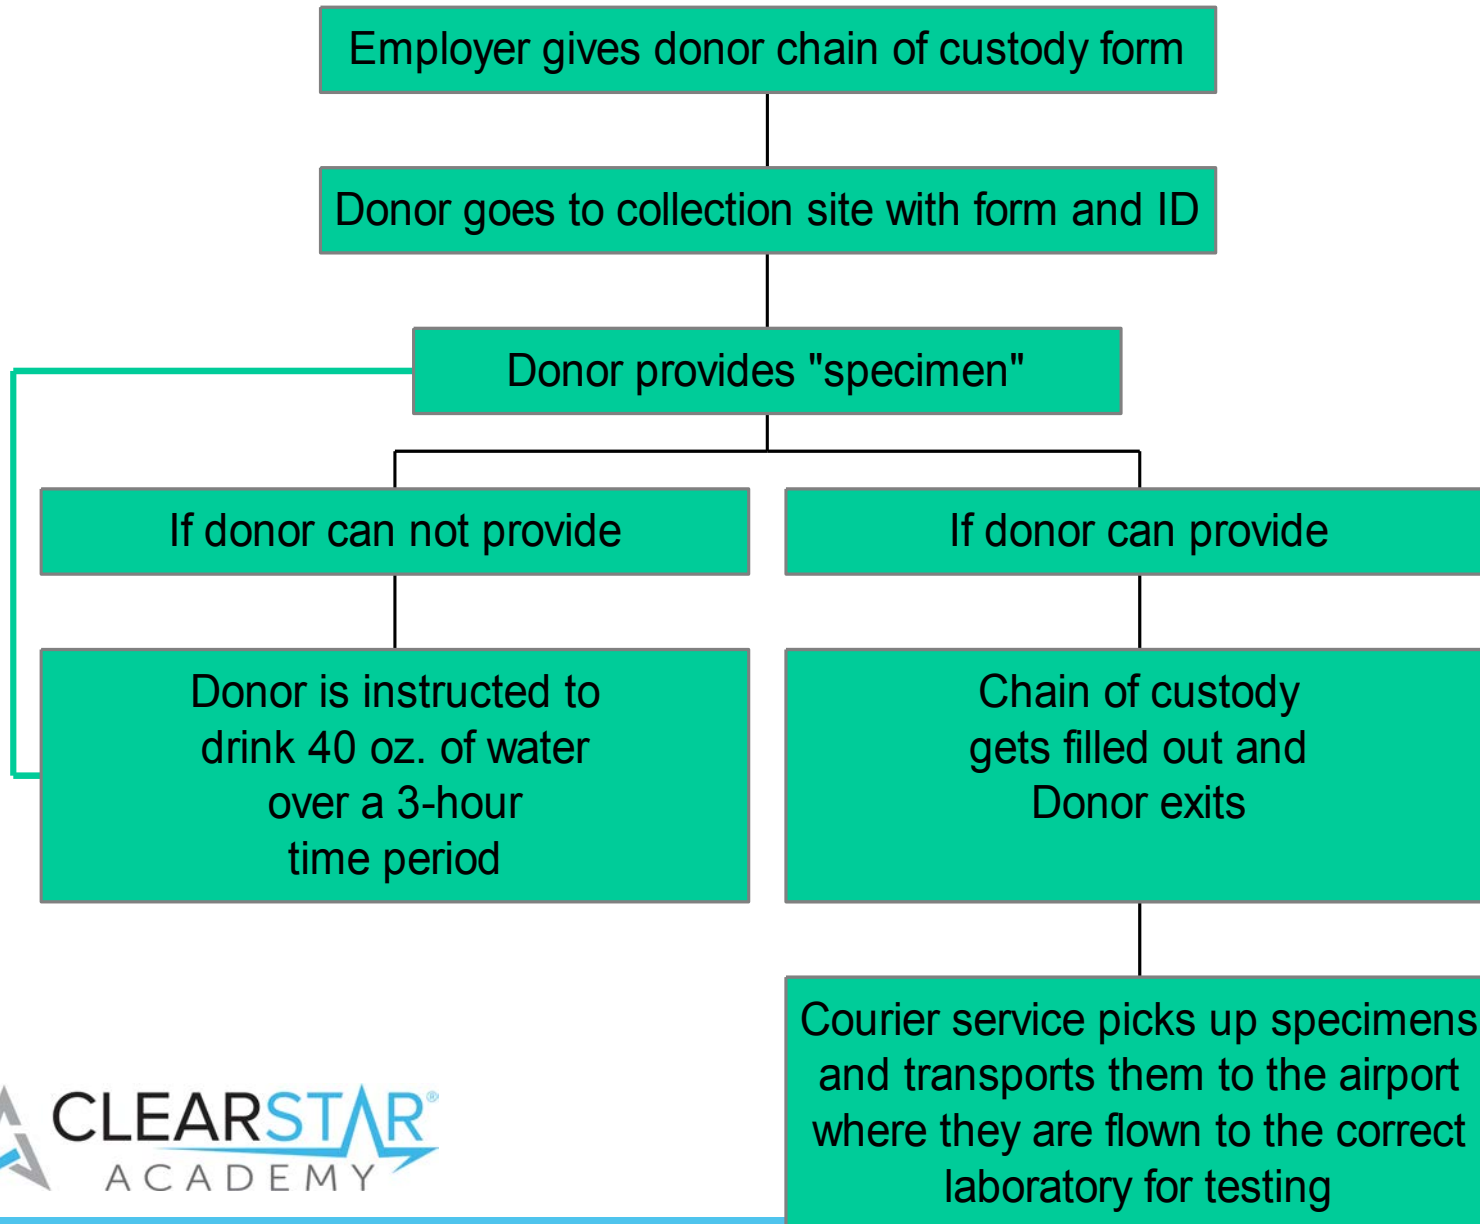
Employer gives donor chain of custody form

Donor goes to collection site with form and ID

Donor provides "specimen"

If donor can not provide

If donor can provide

Donor is instructed to drink 40 oz. of water over a 3-hour time period

Chain of custody gets filled out and Donor exits

Courier service picks up specimens and transports them to the airport where they are flown to the correct laboratory for testing

CLEARSTAR®
ACADEMY